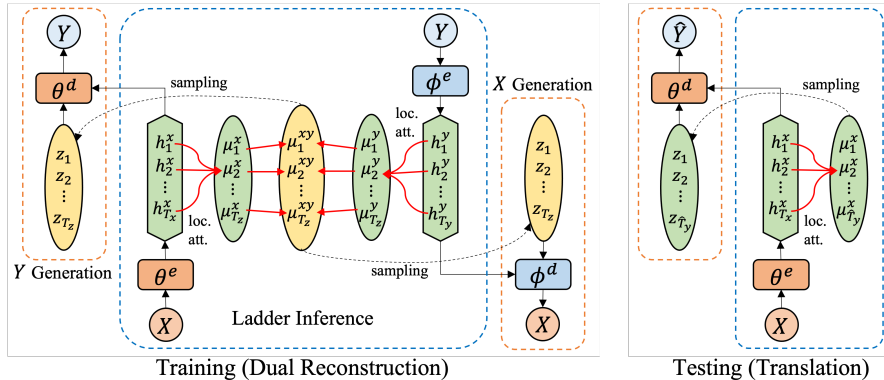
$Y$

$\theta^d$

sampling

$z_1$
$z_2$
$\vdots$
$z_{T_z}$

$Y$ Generation

$h_1^x$
$h_2^x$
$\vdots$
$h_{T_x}^x$

$\theta^e$

$X$

$\mu_1^x$
$\mu_2^x$
$\vdots$
$\mu_{T_z}^x$

loc. att.

$\mu_1^{xy}$
$\mu_2^{xy}$
$\vdots$
$\mu_{T_z}^{xy}$

$\mu_1^y$
$\mu_2^y$
$\vdots$
$\mu_{T_z}^y$

$Y$

$\phi^e$

loc. att.

$h_1^y$
$h_2^y$
$\vdots$
$h_{T_y}^y$

$X$ Generation

$z_1$
$z_2$
$\vdots$
$z_{T_z}$

sampling

$\phi^d$

$X$

Ladder Inference

Training (Dual Reconstruction)

$\hat{Y}$

$\theta^d$

sampling

$z_1$
$z_2$
$\vdots$
$z_{\hat{T}_y}$

$h_1^x$
$h_2^x$
$\vdots$
$h_{T_x}^x$

$\mu_1^x$
$\mu_2^x$
$\vdots$
$\mu_{\hat{T}_y}^x$

loc. att.

$\theta^e$

$X$

Testing (Translation)